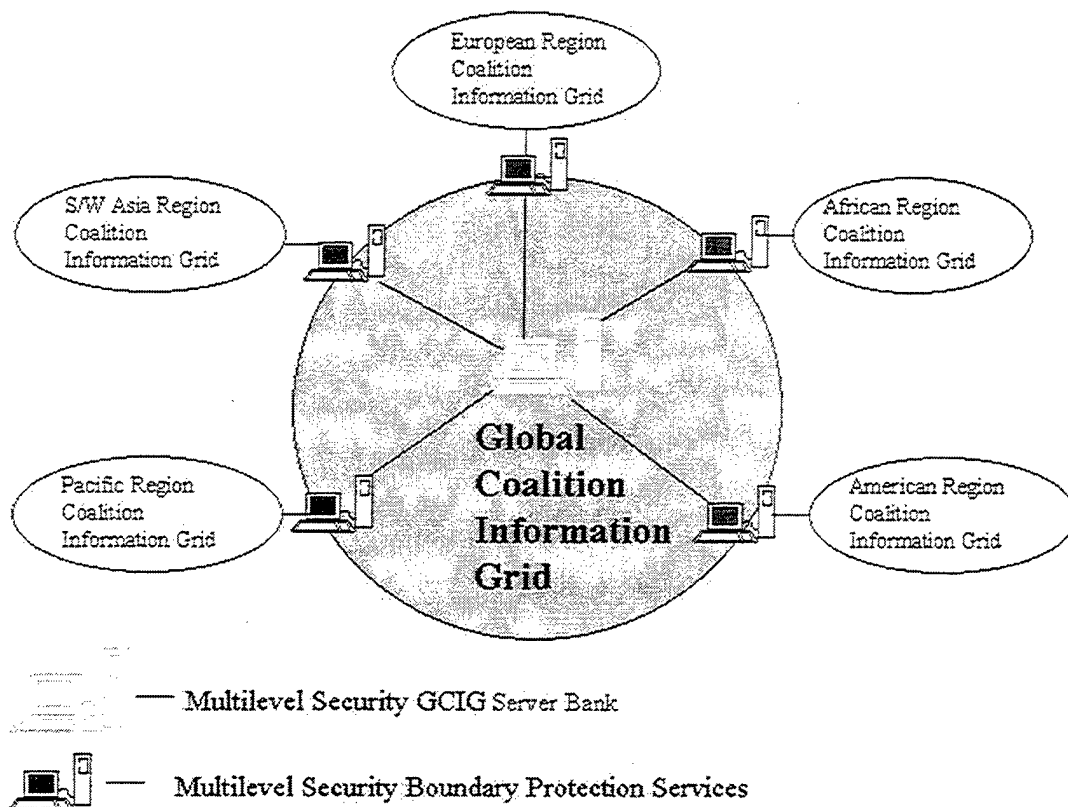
European Region Coalition Information Grid

S/W Asia Region Coalition Information Grid

African Region Coalition Information Grid

Global Coalition Information Grid

Pacific Region Coalition Information Grid

American Region Coalition Information Grid

— Multilevel Security GCIG Server Bank

— Multilevel Security Boundary Protection Services